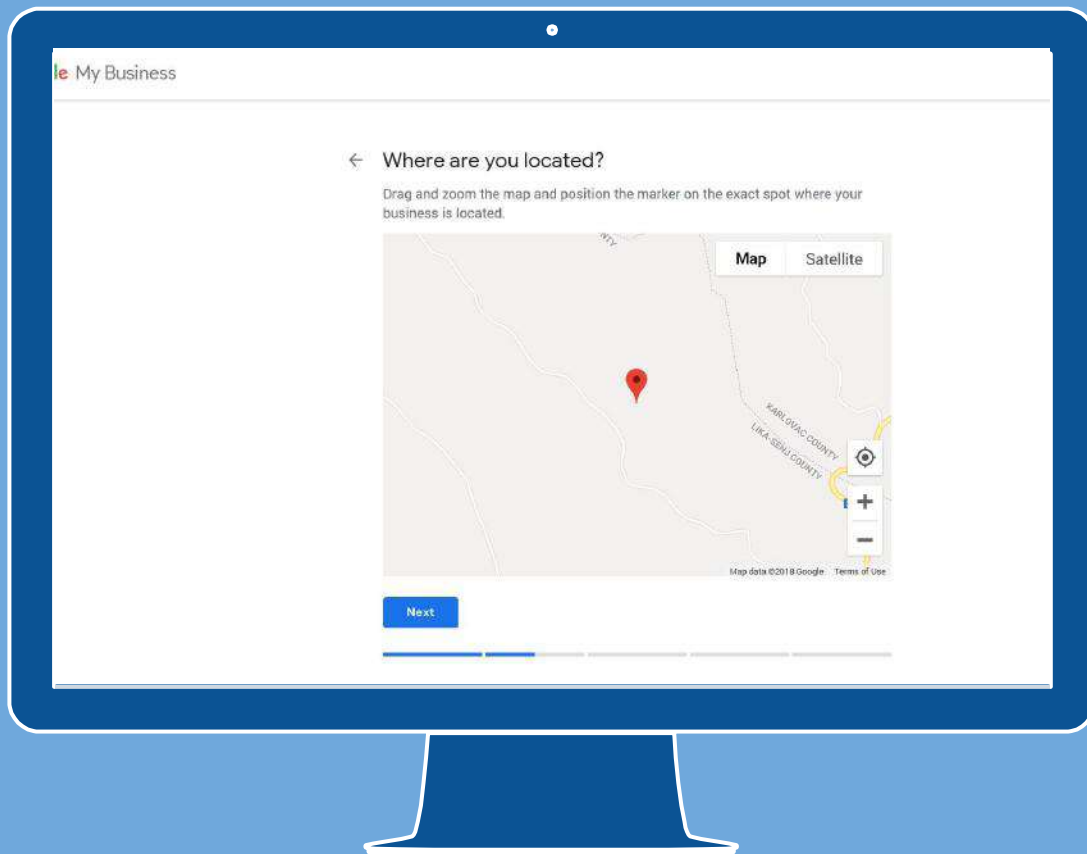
le My Business

← Where are you located?

Drag and zoom the map and position the marker on the exact spot where your business is located.

Map Satellite

NTY

KARLOVAC COUNTY

LIKA-SENJ COUNTY

+

−

Map data ©2018 Google Terms of Use

Next